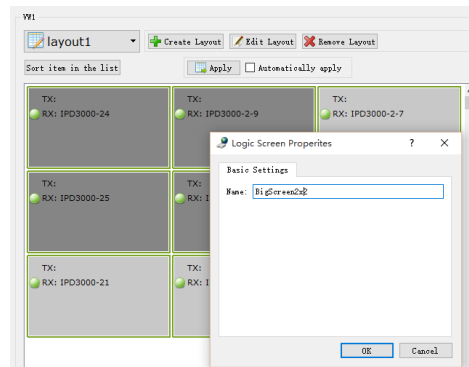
VW1

layout1

Create Layout

Edit Layout

Remove Layout

Sort item in the list

Apply

Automatically apply

TX:
RX: IPD3000-24

TX:
RX: IPD3000-2-9

TX:
RX: IPD3000-2-7

TX:
RX: IPD3000-25

TX:
RX: I

TX:
RX: IPD3000-21

TX:
RX: I

Logic Screen Properites

?

Basic Settings

Name: BigScreen2x2

OK

Cancel